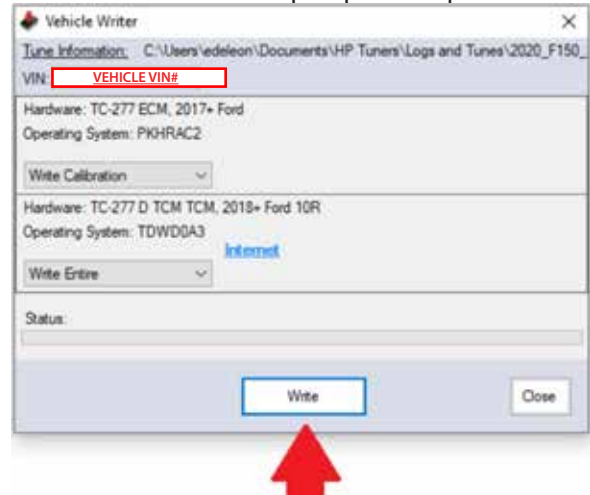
Vehicle Writer

Tune Information: C:\Users\edeleon\Documents\HP Tuners\Logs and Tunes\2020_F150_

VIN: VEHICLE VIN#

Hardware: TC-277 ECM, 2017+ Ford

Operating System: PKHRAC2

Write Calibration

Hardware: TC-277 D TCM TCM, 2018+ Ford 10R

Operating System: TDWD0A3

Internet

Write Entire

Status:

Write

Close